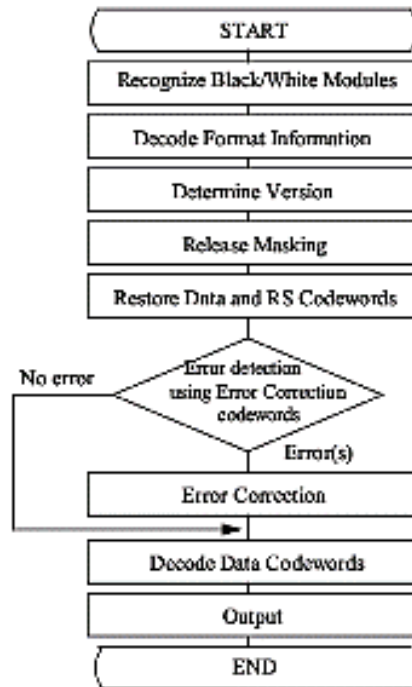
START

Recognize Black/White Modules

Decode Format Information

Determine Version

Release Masking

Restore Data and RS Codewords

Error detection using Error Correction codewords

No error

Error(s)

Error Correction

Decode Data Codewords

Output

END